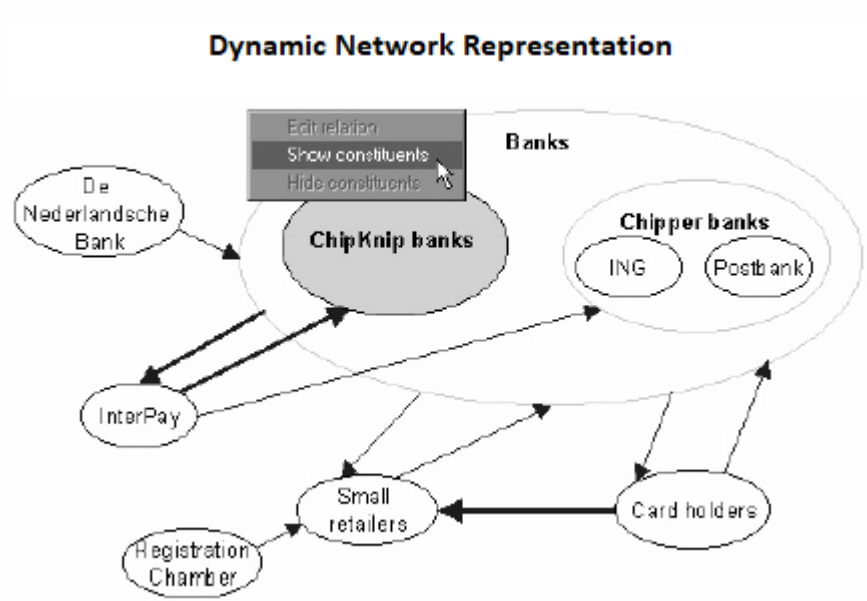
Dynamic Network Representation

Edit relation
Show constituents
Hide constituents

Banks

De Nederlandsche Bank

ChipKnip banks

Chipper banks

ING

Postbank

InterPay

Small retailers

Card holders

Registration Chamber